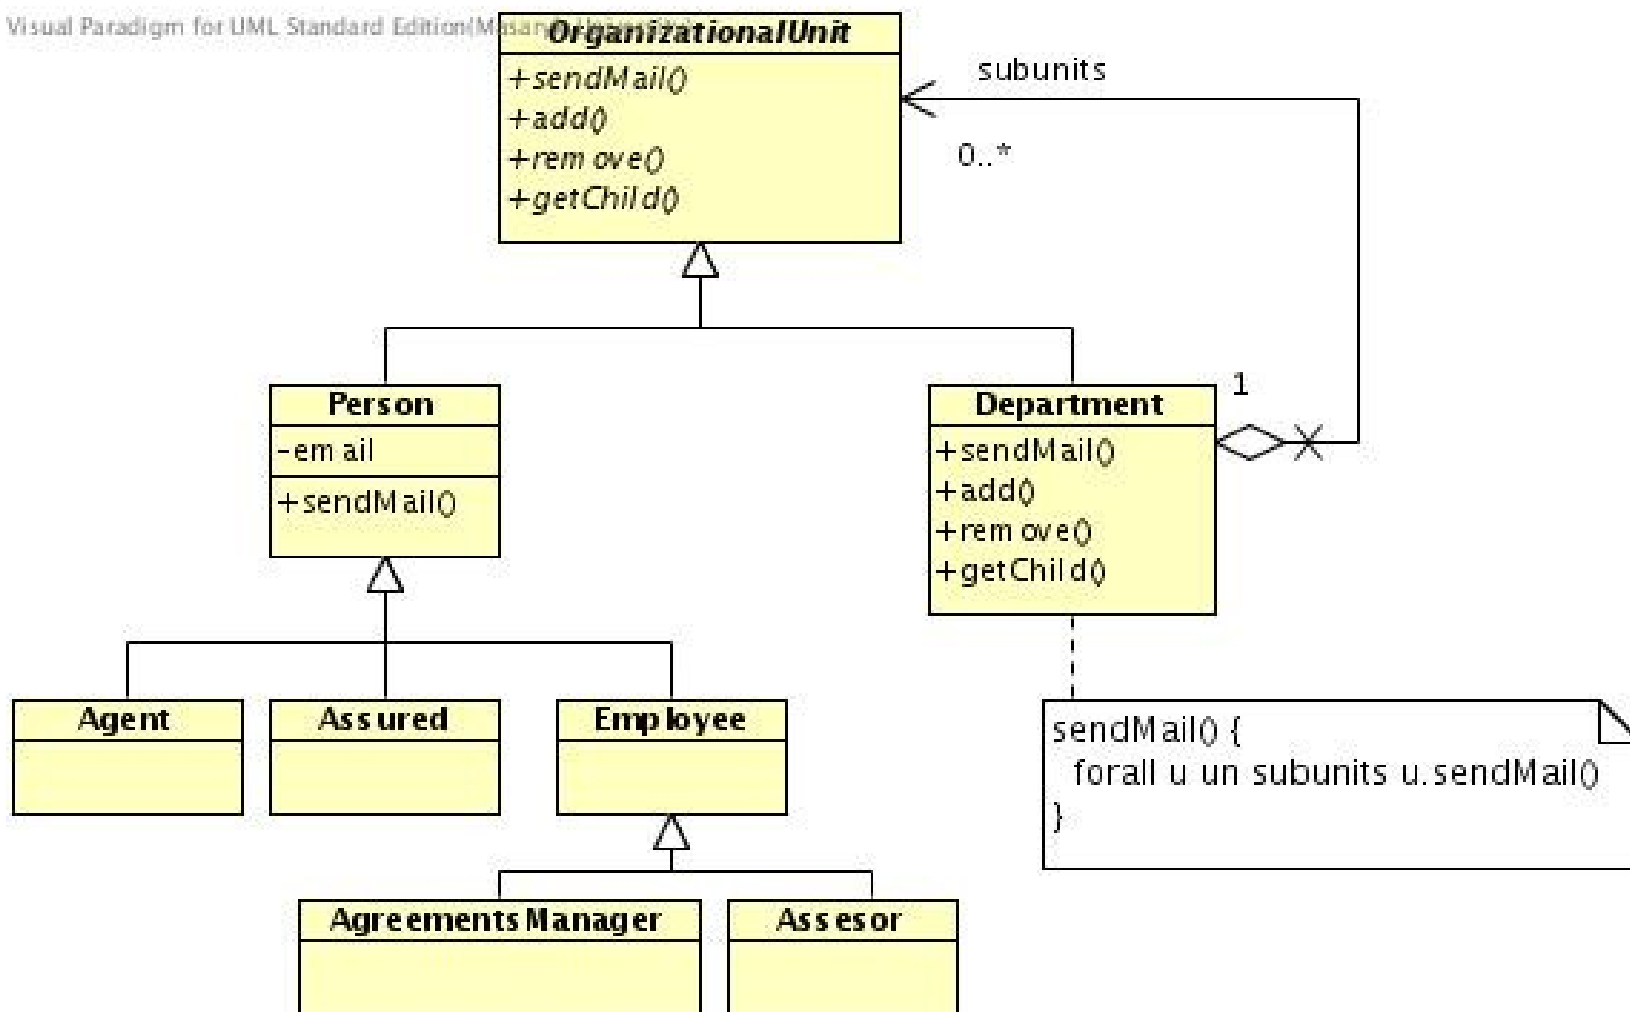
Visual Paradigm for UML Standard Edition(M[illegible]

OrganizationalUnit
+sendMail()
+add()
+remove()
+getChild()

subunits
0..*
1

Person
-email
+sendMail()

Department
+sendMail()
+add()
+remove()
+getChild()

Agent

Assured

Employee

sendMail() {
forall u un subunits u.sendMail()
}

AgreementsManager

Assesor